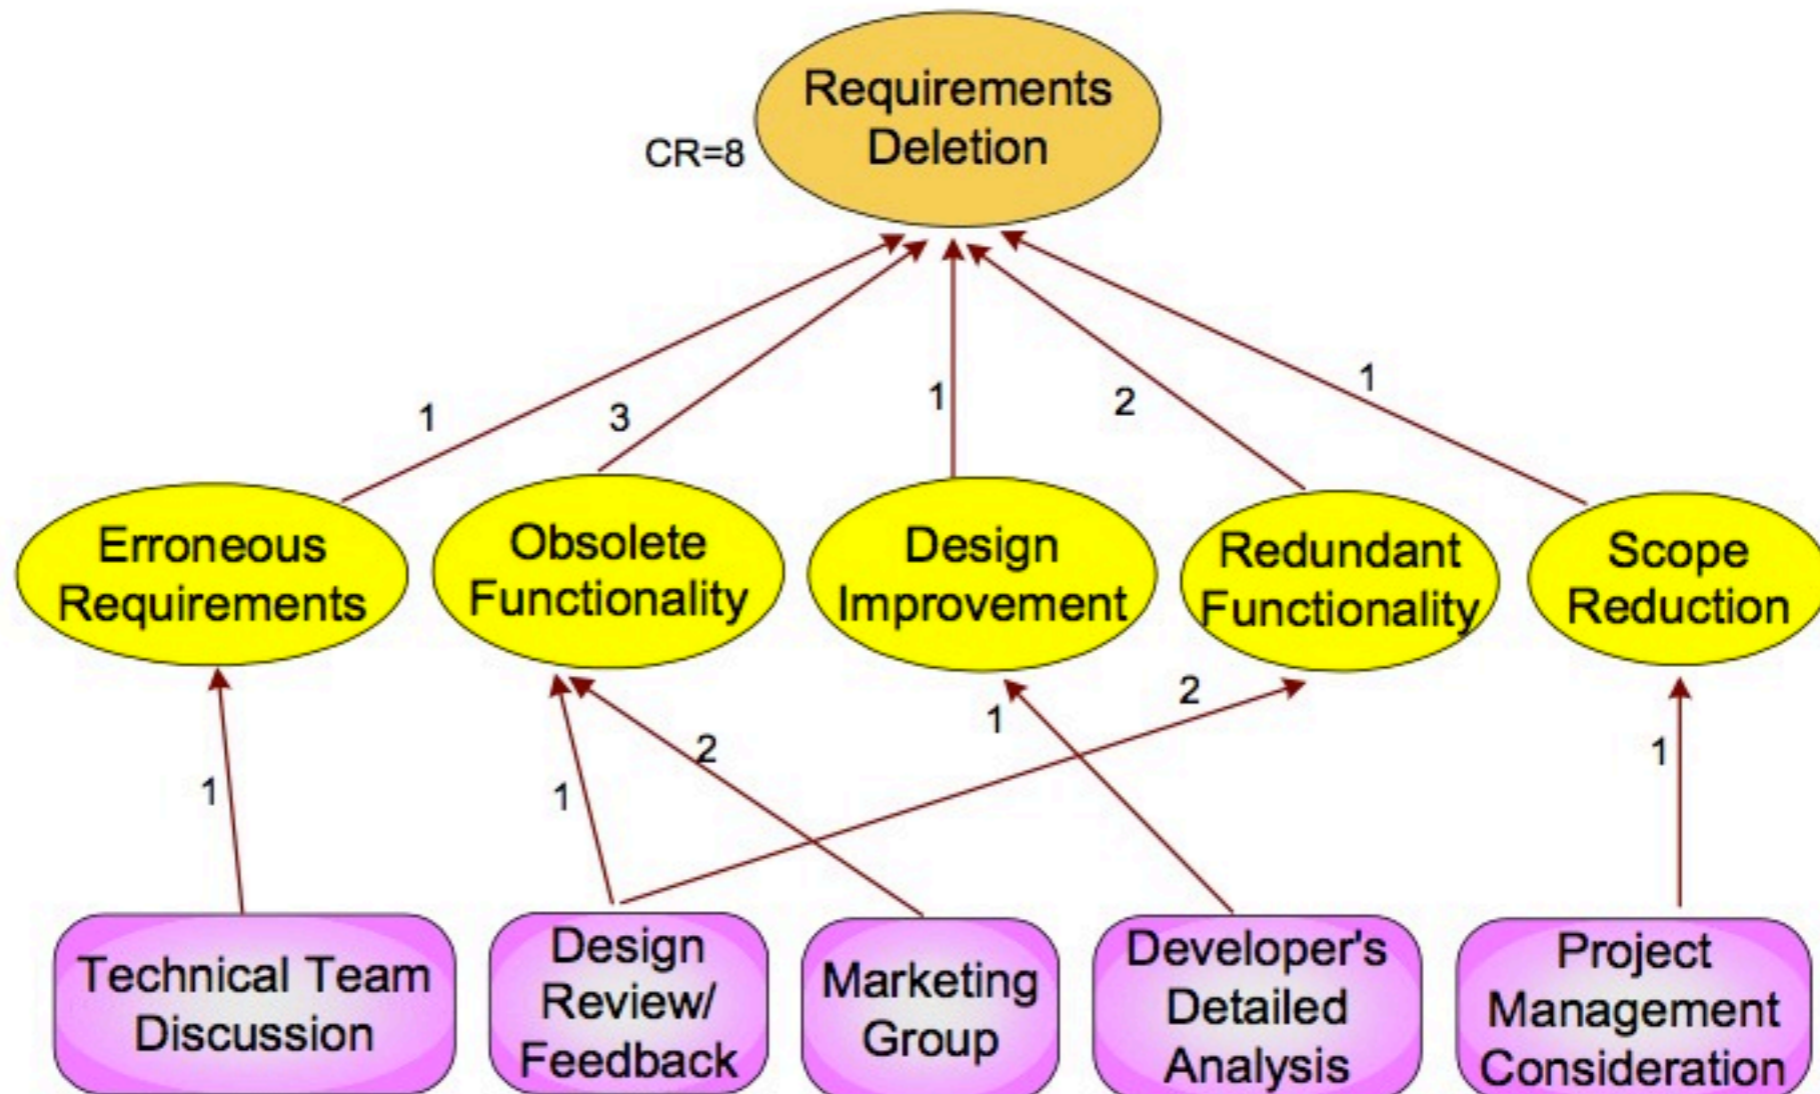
Requirements Deletion

CR=8

1

3

1

2

1

Erroneous Requirements

Obsolete Functionality

Design Improvement

Redundant Functionality

Scope Reduction

1

1

2

1

2

1

Technical Team Discussion

Design Review/ Feedback

Marketing Group

Developer's Detailed Analysis

Project Management Consideration